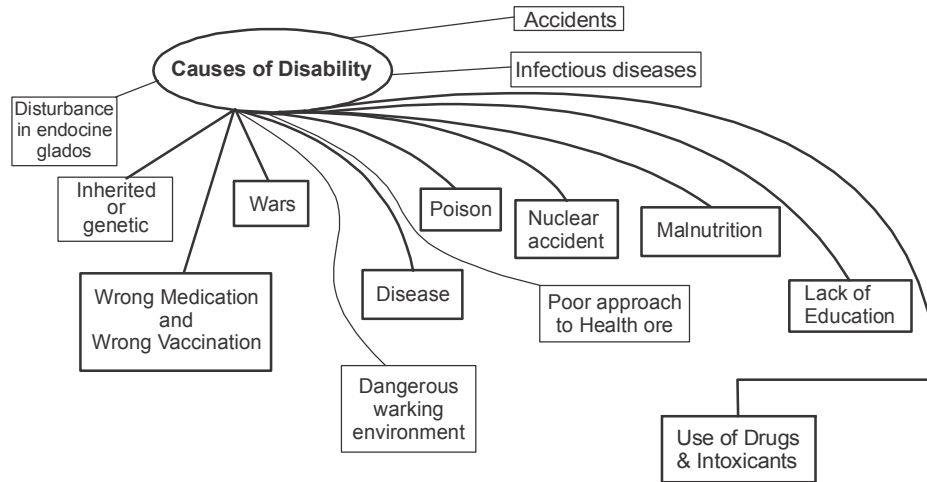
Accidents

Causes of Disability

Infectious diseases

Disturbance in endocine glados

Inherited or genetic

Wars

Poison

Nuclear accident

Malnutrition

Wrong Medication and Wrong Vaccination

Disease

Poor approach to Health ore

Lack of Education

Dangerous warking environment

Use of Drugs & Intoxicants